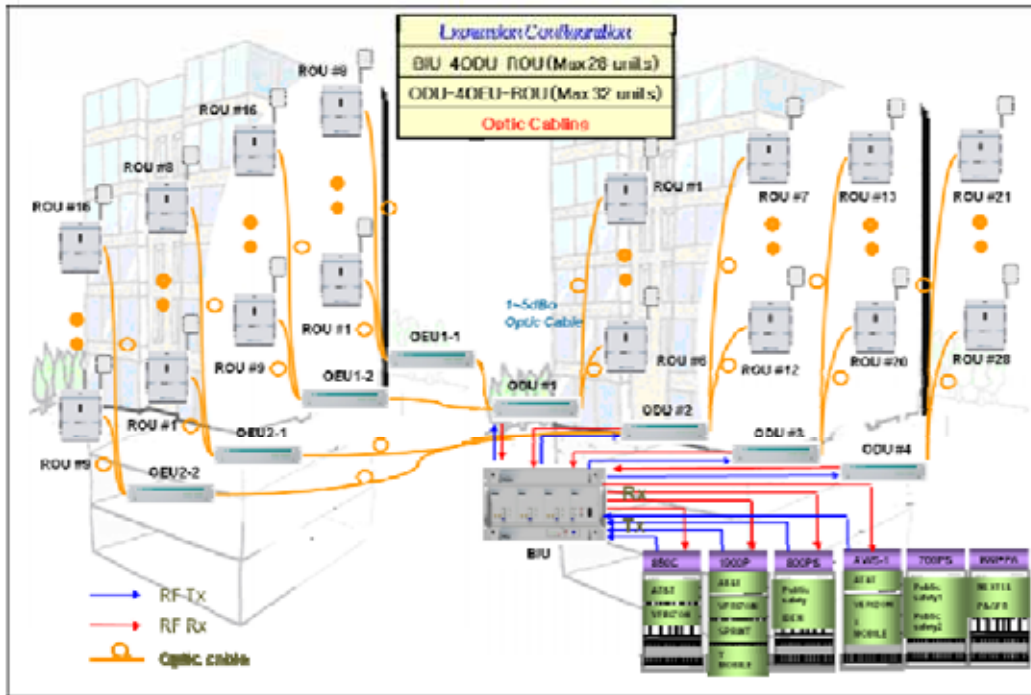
Expansion Configuration
BIU 4ODU ROU (Max 28 units)
ODU-4OEU-ROU (Max 32 units)
Optic Cabling

ROU #8
ROU #16
ROU #8
ROU #16
ROU #1
ROU #9
ROU #1
ROU #9
OEU1-1
OEU1-2
OEU2-1
OEU2-2

1~5dBo Optic Cable
ODU #1
ODU #2
ODU #3
ODU #4

ROU #1
ROU #7
ROU #13
ROU #21
ROU #6
ROU #12
ROU #20
ROU #28

Rx
Tx
BIU

850C
AT&T
VERIZON

1900P
AT&T
VERIZON
SPRINT
T MOBILE

800PS
Public safety
IDEN

AWS-1
AT&T
VERIZON
T MOBILE

700PS
Public safety1
Public safety2

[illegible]
NEXTEL
PAGER

RF-Tx
RF Rx
Optic cable